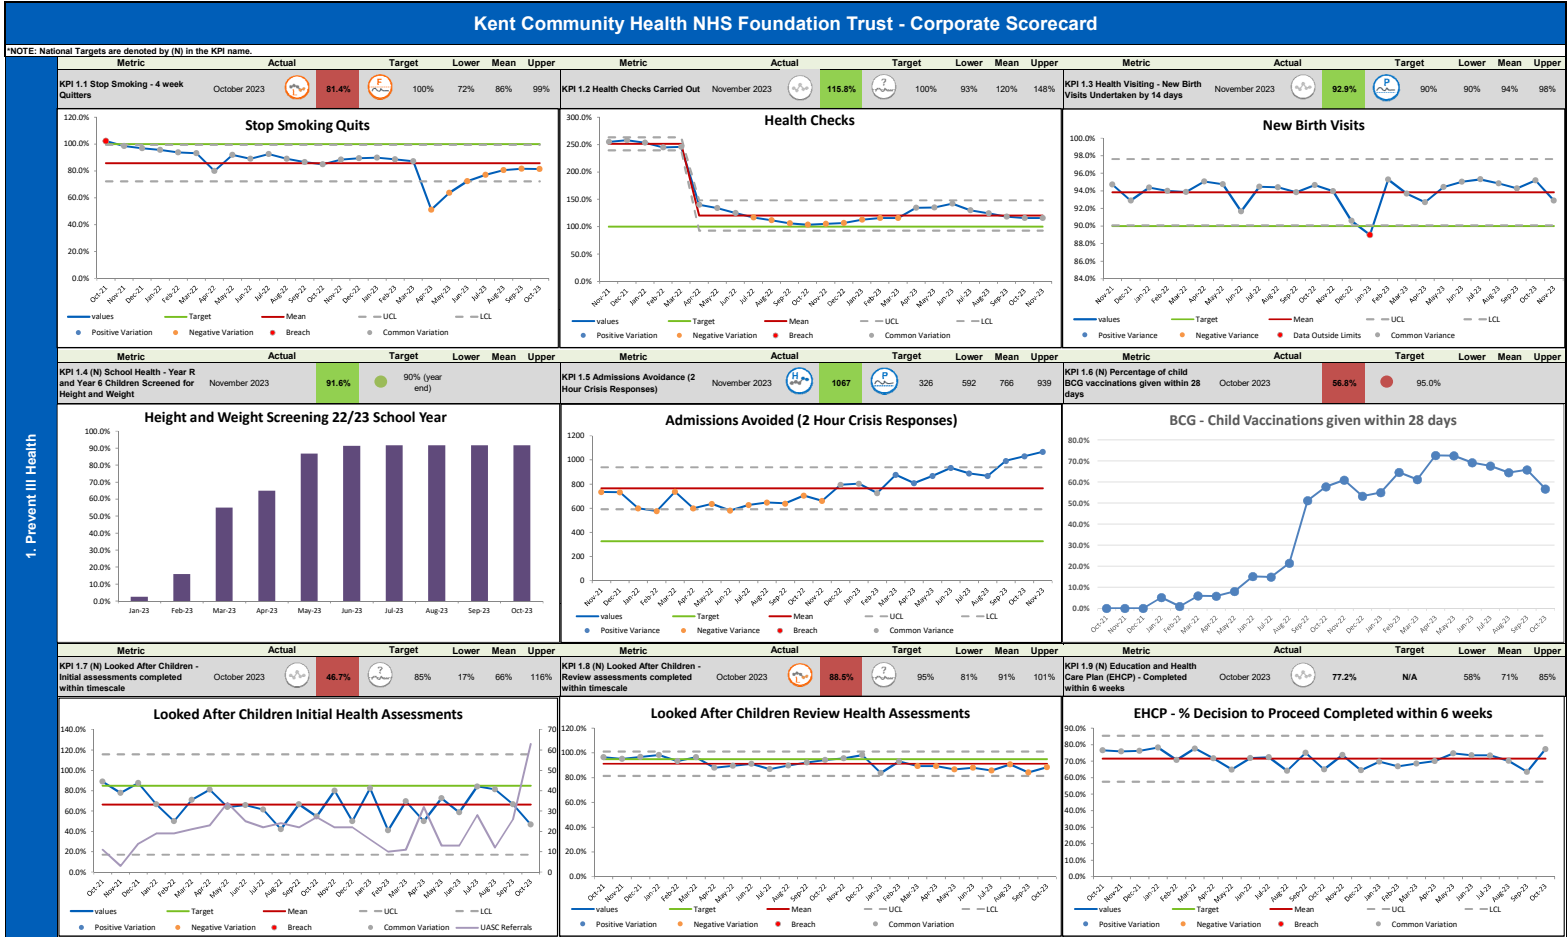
Kent Community Health NHS Foundation Trust - Corporate Scorecard

*NOTE: National Targets are denoted by (N) in the KPI name.

1. Prevent Ill Health

| Metric | | Actual | | Target | Lower | Mean | Upper |
|---|---|---|---|---|---|---|---|
| KPI 1.1 Stop Smoking - 4 week Quitters | October 2023 | 81.4% | | 100% | 72% | 86% | 99% |

Stop Smoking Quits

120.0% 100.0% 80.0% 60.0% 40.0% 20.0% 0.0%

Oct-21 Nov-21 Dec-21 Jan-22 Feb-22 Mar-22 Apr-22 May-22 Jun-22 Jul-22 Aug-22 Sep-22 Oct-22 Nov-22 Dec-22 Jan-23 Feb-23 Mar-23 Apr-23 May-23 Jun-23 Jul-23 Aug-23 Sep-23 Oct-23

values Target Mean UCL LCL Positive Variation Negative Variation Breach Common Variation

| Metric | | Actual | | Target | Lower | Mean | Upper |
|---|---|---|---|---|---|---|---|
| KPI 1.2 Health Checks Carried Out | November 2023 | 115.8% | | 100% | 93% | 120% | 148% |

Health Checks

300.0% 250.0% 200.0% 150.0% 100.0% 50.0% 0.0%

Nov-21 Dec-21 Jan-22 Feb-22 Mar-22 Apr-22 May-22 Jun-22 Jul-22 Aug-22 Sep-22 Oct-22 Nov-22 Dec-22 Jan-23 Feb-23 Mar-23 Apr-23 May-23 Jun-23 Jul-23 Aug-23 Sep-23 Oct-23 Nov-23

values Target Mean UCL LCL Positive Variation Negative Variation Breach Common Variation

| Metric | | Actual | | Target | Lower | Mean | Upper |
|---|---|---|---|---|---|---|---|
| KPI 1.3 Health Visiting - New Birth Visits Undertaken by 14 days | November 2023 | 92.9% | | 90% | 90% | 94% | 98% |

New Birth Visits

100.0% 98.0% 96.0% 94.0% 92.0% 90.0% 88.0% 86.0% 84.0%

Nov-21 Dec-21 Jan-22 Feb-22 Mar-22 Apr-22 May-22 Jun-22 Jul-22 Aug-22 Sep-22 Oct-22 Nov-22 Dec-22 Jan-23 Feb-23 Mar-23 Apr-23 May-23 Jun-23 Jul-23 Aug-23 Sep-23 Oct-23 Nov-23

values Target Mean UCL LCL Positive Variance Negative Variance Data Outside Limits Common Variance

| Metric | | Actual | | Target | Lower | Mean | Upper |
|---|---|---|---|---|---|---|---|
| KPI 1.4 (N) School Health - Year R and Year 6 Children Screened for Height and Weight | November 2023 | 91.6% | | 90% (year end) | | | |

Height and Weight Screening 22/23 School Year

100.0% 90.0% 80.0% 70.0% 60.0% 50.0% 40.0% 30.0% 20.0% 10.0% 0.0%

Jan-23 Feb-23 Mar-23 Apr-23 May-23 Jun-23 Jul-23 Aug-23 Sep-23 Oct-23

| Metric | | Actual | | Target | Lower | Mean | Upper |
|---|---|---|---|---|---|---|---|
| KPI 1.5 Admissions Avoidance (2 Hour Crisis Responses) | November 2023 | 1067 | | 326 | 592 | 766 | 939 |

Admissions Avoided (2 Hour Crisis Responses)

1200 1000 800 600 400 200 0

Nov-21 Dec-21 Jan-22 Feb-22 Mar-22 Apr-22 May-22 Jun-22 Jul-22 Aug-22 Sep-22 Oct-22 Nov-22 Dec-22 Jan-23 Feb-23 Mar-23 Apr-23 May-23 Jun-23 Jul-23 Aug-23 Sep-23 Oct-23 Nov-23

values Target Mean UCL LCL Positive Variance Negative Variance Breach Common Variance

| Metric | | Actual | | Target | Lower | Mean | Upper |
|---|---|---|---|---|---|---|---|
| KPI 1.6 (N) Percentage of child BCG vaccinations given within 28 days | October 2023 | 56.8% | | 95.0% | | | |

BCG - Child Vaccinations given within 28 days

80.0% 70.0% 60.0% 50.0% 40.0% 30.0% 20.0% 10.0% 0.0%

Oct-21 Nov-21 Dec-21 Jan-22 Feb-22 Mar-22 Apr-22 May-22 Jun-22 Jul-22 Aug-22 Sep-22 Oct-22 Nov-22 Dec-22 Jan-23 Feb-23 Mar-23 Apr-23 May-23 Jun-23 Jul-23 Aug-23 Sep-23 Oct-23

| Metric | | Actual | | Target | Lower | Mean | Upper |
|---|---|---|---|---|---|---|---|
| KPI 1.7 (N) Looked After Children - Initial assessments completed within timescale | October 2023 | 46.7% | | 85% | 17% | 66% | 116% |

Looked After Children Initial Health Assessments

140.0% 120.0% 100.0% 80.0% 60.0% 40.0% 20.0% 0.0%
70 60 50 40 30 20 10 0

Oct-21 Nov-21 Dec-21 Jan-22 Feb-22 Mar-22 Apr-22 May-22 Jun-22 Jul-22 Aug-22 Sep-22 Oct-22 Nov-22 Dec-22 Jan-23 Feb-23 Mar-23 Apr-23 May-23 Jun-23 Jul-23 Aug-23 Sep-23 Oct-23

values Target Mean UCL LCL Positive Variation Negative Variation Breach Common Variation UASC Referrals

| Metric | | Actual | | Target | Lower | Mean | Upper |
|---|---|---|---|---|---|---|---|
| KPI 1.8 (N) Looked After Children - Review assessments completed within timescale | October 2023 | 88.5% | | 95% | 81% | 91% | 101% |

Looked After Children Review Health Assessments

120.0% 100.0% 80.0% 60.0% 40.0% 20.0% 0.0%

Oct-21 Nov-21 Dec-21 Jan-22 Feb-22 Mar-22 Apr-22 May-22 Jun-22 Jul-22 Aug-22 Sep-22 Oct-22 Nov-22 Dec-22 Jan-23 Feb-23 Mar-23 Apr-23 May-23 Jun-23 Jul-23 Aug-23 Sep-23 Oct-23

values Target Mean UCL LCL Positive Variation Negative Variation Breach Common Variation

| Metric | | Actual | | Target | Lower | Mean | Upper |
|---|---|---|---|---|---|---|---|
| KPI 1.9 (N) Education and Health Care Plan (EHCP) - Completed within 6 weeks | October 2023 | 77.2% | | N/A | 58% | 71% | 85% |

EHCP - % Decision to Proceed Completed within 6 weeks

90.0% 80.0% 70.0% 60.0% 50.0% 40.0% 30.0% 20.0% 10.0% 0.0%

Oct-21 Nov-21 Dec-21 Jan-22 Feb-22 Mar-22 Apr-22 May-22 Jun-22 Jul-22 Aug-22 Sep-22 Oct-22 Nov-22 Dec-22 Jan-23 Feb-23 Mar-23 Apr-23 May-23 Jun-23 Jul-23 Aug-23 Sep-23 Oct-23

values Target Mean UCL LCL Positive Variation Negative Variation Breach Common Variation